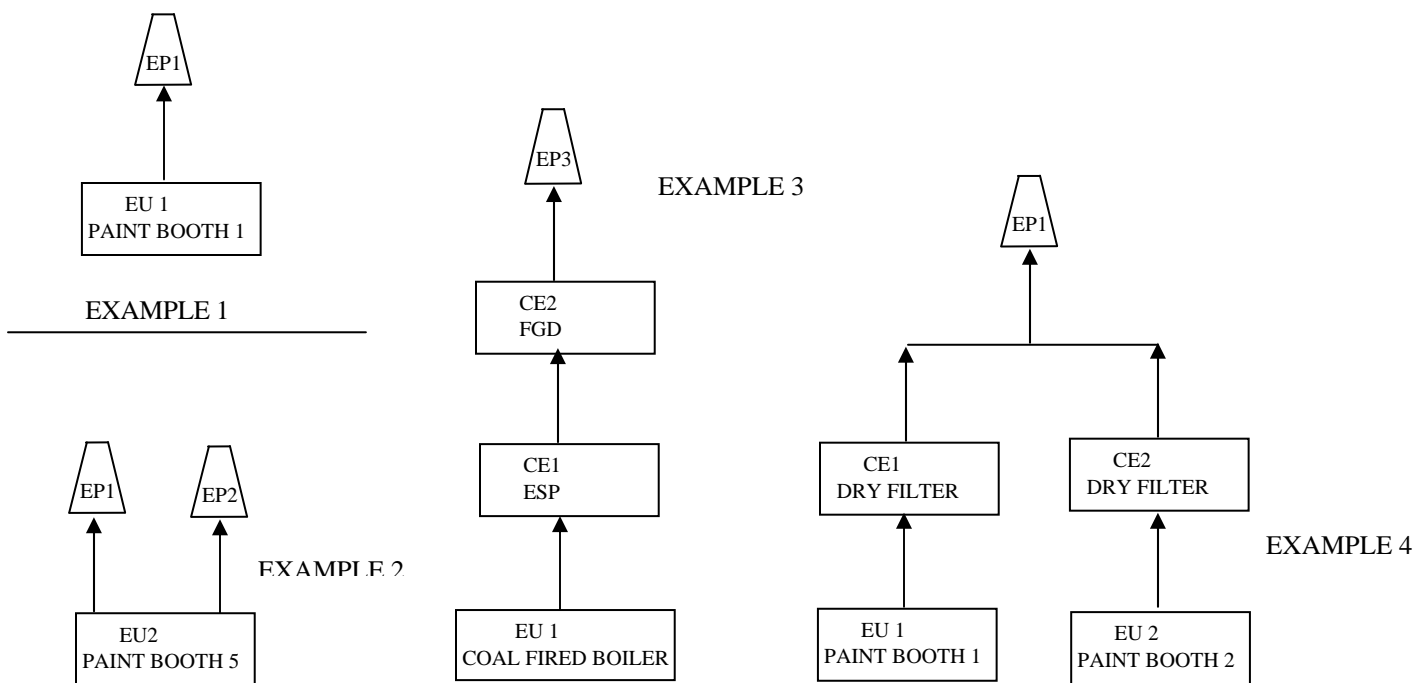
EP1

EU 1
PAINT BOOTH 1

EXAMPLE 1

EP1

EP2

EXAMPLE 2

EU2
PAINT BOOTH 5

EP3

EXAMPLE 3

CE2
FGD

CE1
ESP

EU 1
COAL FIRED BOILER

EP1

CE1
DRY FILTER

CE2
DRY FILTER

EXAMPLE 4

EU 1
PAINT BOOTH 1

EU 2
PAINT BOOTH 2